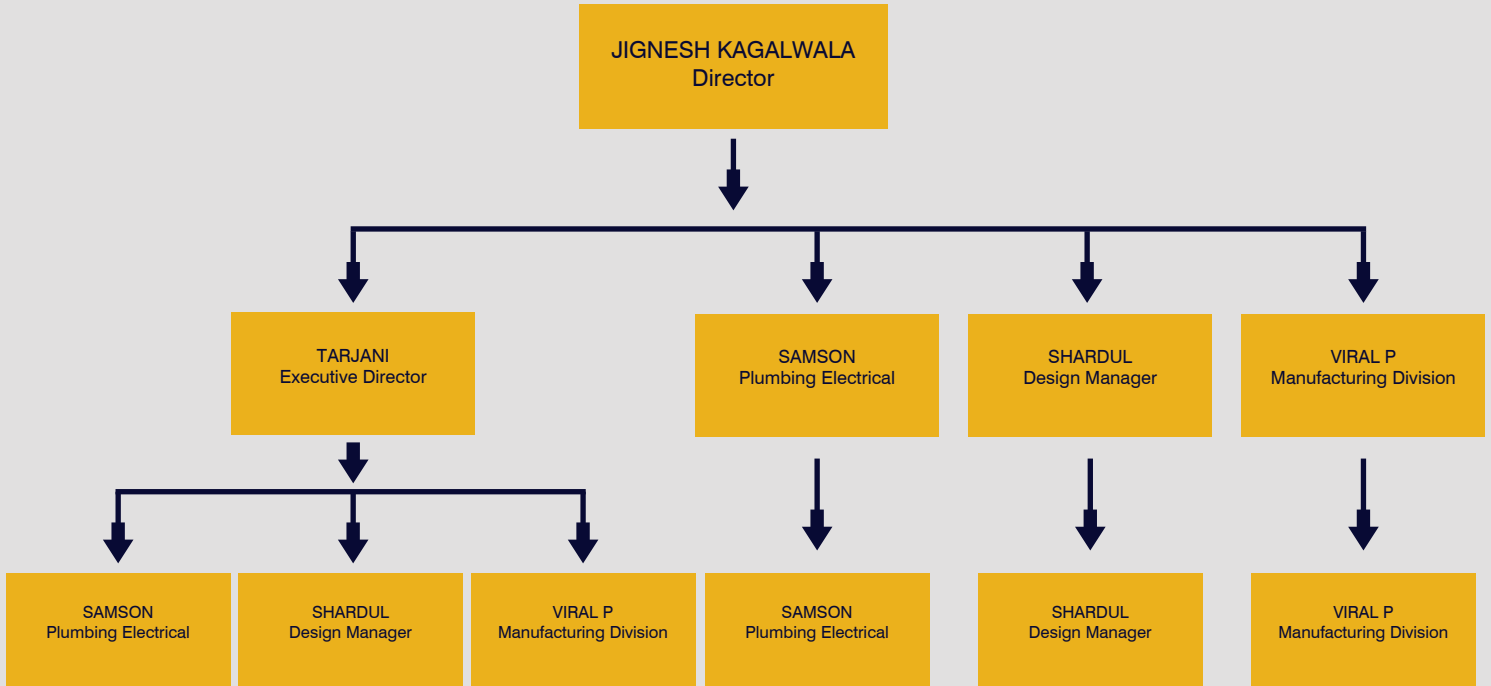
JIGNESH KAGALWALA
Director

TARJANI
Executive Director

SAMSON
Plumbing Electrical

SHARDUL
Design Manager

VIRAL P
Manufacturing Division

SAMSON
Plumbing Electrical

SHARDUL
Design Manager

VIRAL P
Manufacturing Division

SAMSON
Plumbing Electrical

SHARDUL
Design Manager

VIRAL P
Manufacturing Division